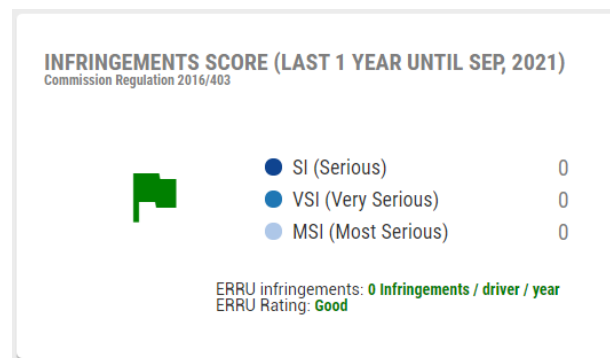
INFRINGEMENTS SCORE (LAST 1 YEAR UNTIL SEP, 2021)
Commission Regulation 2016/403

SI (Serious) 0
VSI (Very Serious) 0
MSI (Most Serious) 0

ERRU infringements: 0 Infringements / driver / year
ERRU Rating: Good